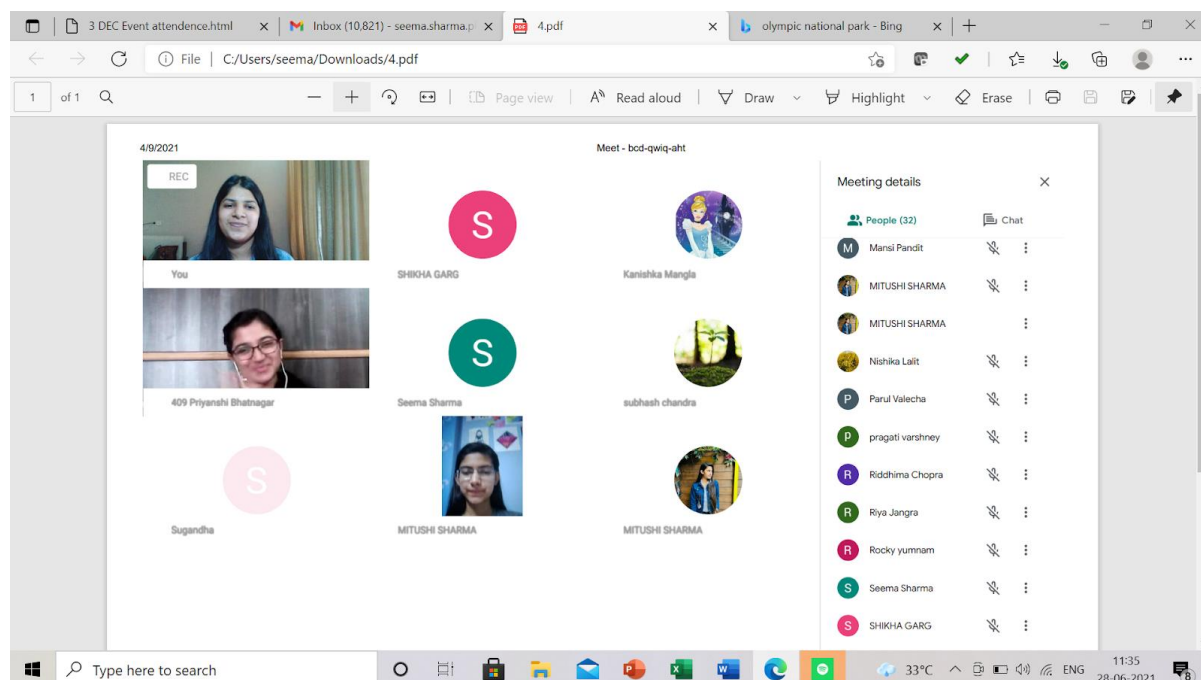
3 DEC Event attendence.html
Inbox (10,821) - seema.sharma.p
4.pdf
olympic national park - Bing
File | C:/Users/seema/Downloads/4.pdf
1 of 1
Page view
Read aloud
Draw
Highlight
Erase

4/9/2021
Meet - bcd-qwiq-aht

REC
You
S
SHIKHA GARG
Kanishka Mangla
409 Priyanshi Bhatnagar
S
Seema Sharma
subhash chandra
S
Sugandha
MITUSHI SHARMA
MITUSHI SHARMA

Meeting details
People (32)
Chat
M Mansi Pandit
MITUSHI SHARMA
MITUSHI SHARMA
Nishika Lalit
P Parul Valecha
P pragati varshney
R Riddhima Chopra
R Riya Jangra
R Rocky yumnam
S Seema Sharma
S SHIKHA GARG

Type here to search
33°C
ENG
11:35
28-06-2021
8